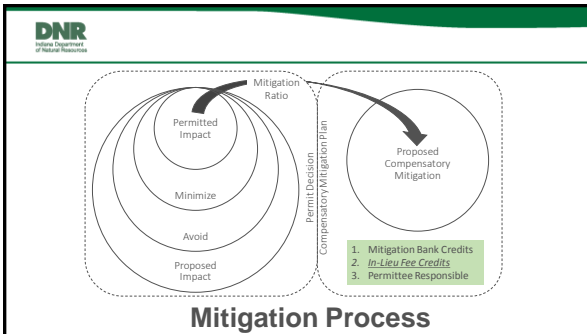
DNR
Indiana Department of Natural Resources

Mitigation Ratio

Permitted Impact

Minimize

Avoid

Proposed Impact

Permit Decision

Compensatory Mitigation Plan

Proposed Compensatory Mitigation

1. Mitigation Bank Credits
2. *In-Lieu Fee Credits*
3. Permittee Responsible

Mitigation Process